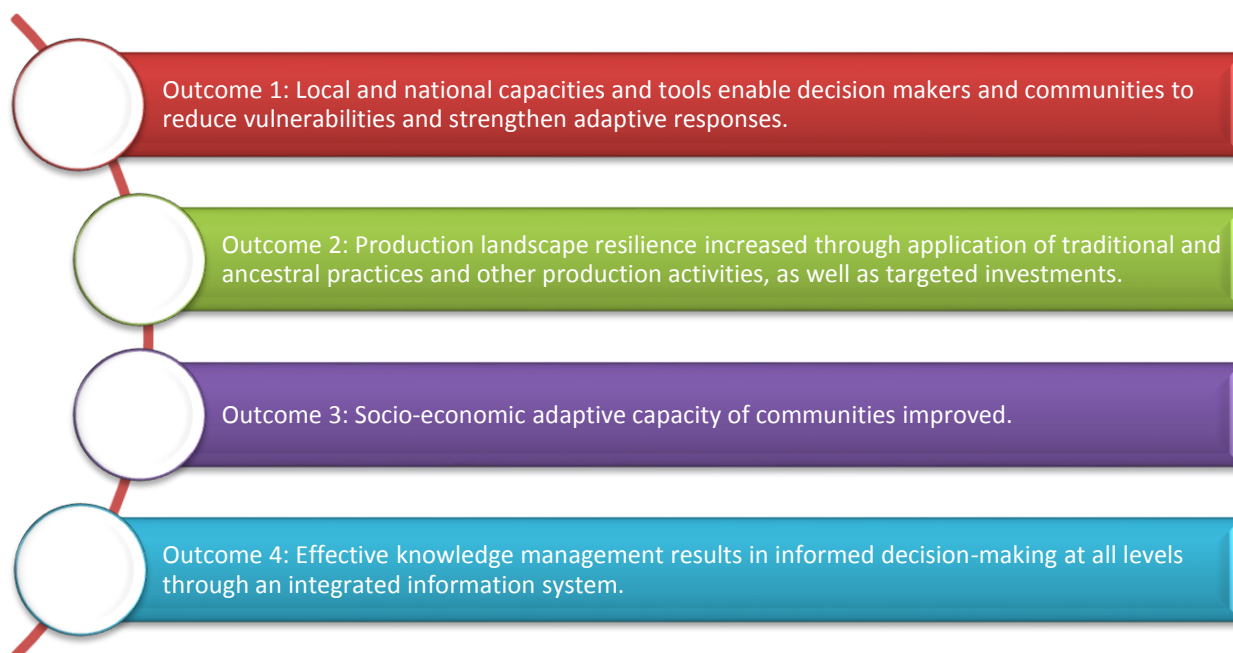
Outcome 1: Local and national capacities and tools enable decision makers and communities to reduce vulnerabilities and strengthen adaptive responses.

Outcome 2: Production landscape resilience increased through application of traditional and ancestral practices and other production activities, as well as targeted investments.

Outcome 3: Socio-economic adaptive capacity of communities improved.

Outcome 4: Effective knowledge management results in informed decision-making at all levels through an integrated information system.